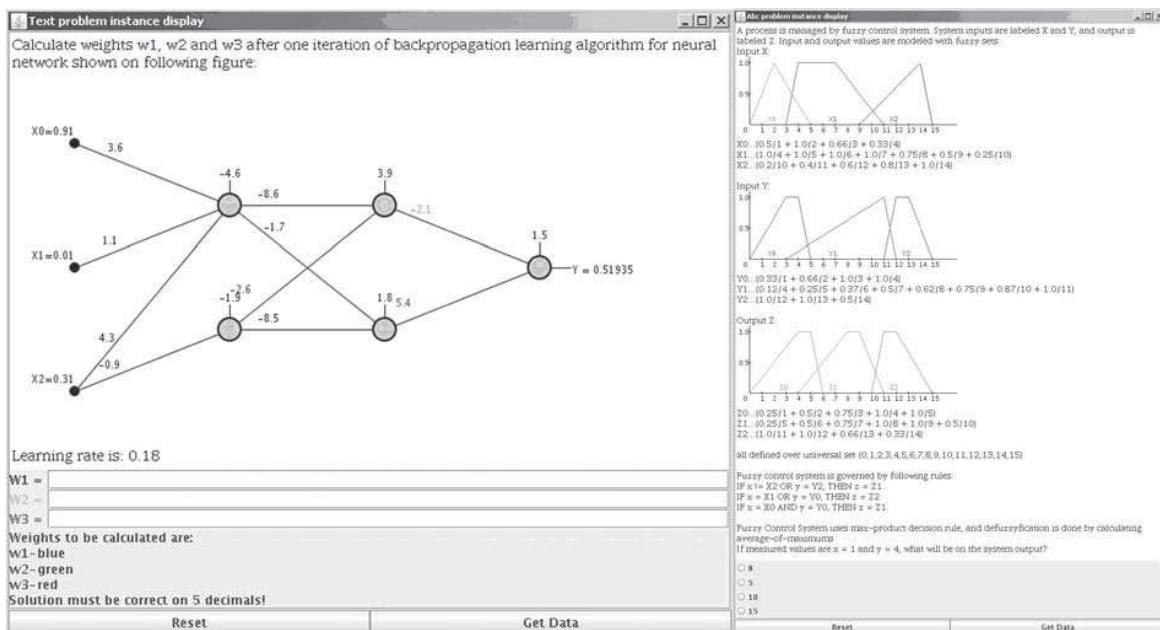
Text problem instance display

Calculate weights w1, w2 and w3 after one iteration of backpropagation learning algorithm for neural network shown on following figure:

X0=0.91
3.6
-4.6
-8.6
3.9
-2.1
1.1
-1.7
X1=0.01
1.5
Y = 0.51935
-2.6
-1.9
1.8
5.4
-8.5
4.3
-0.9
X2=0.31

Learning rate is: 0.18

W1 =
W2 =
W3 =

Weights to be calculated are:
w1-blue
w2-green
w3-red
Solution must be correct on 5 decimals!

Reset
Get Data

Abc problem instance display

A process is managed by fuzzy control system. System inputs are labeled X and Y, and output is labeled Z. Input and output values are modeled with fuzzy sets:
Input X:
1.0
0.5
0 1 2 3 4 5 6 7 8 9 10 11 12 13 14 15
X0
X1
X2

X0...(0.5/1 + 1.0/2 + 0.66/3 + 0.33/4)
X1...(1.0/4 + 1.0/5 + 1.0/6 + 1.0/7 + 0.75/8 + 0.5/9 + 0.25/10)
X2...(0.2/10 + 0.4/11 + 0.6/12 + 0.8/13 + 1.0/14)

Input Y:
1.0
0.5
0 1 2 3 4 5 6 7 8 9 10 11 12 13 14 15
Y0
Y1
Y2

Y0...(0.33/1 + 0.66/2 + 1.0/3 + 1.0/4)
Y1...(0.12/4 + 0.25/5 + 0.37/6 + 0.5/7 + 0.62/8 + 0.75/9 + 0.87/10 + 1.0/11)
Y2...(1.0/12 + 1.0/13 + 0.5/14)

Output Z:
1.0
0.5
0 1 2 3 4 5 6 7 8 9 10 11 12 13 14 15
Z0
Z1
Z2

Z0...(0.25/1 + 0.5/2 + 0.75/3 + 1.0/4 + 1.0/5)
Z1...(0.25/5 + 0.5/6 + 0.75/7 + 1.0/8 + 1.0/9 + 0.5/10)
Z2...(1.0/11 + 1.0/12 + 0.66/13 + 0.33/14)

all defined over universal set {0,1,2,3,4,5,6,7,8,9,10,11,12,13,14,15}

Fuzzy control system is governed by following rules:
IF x != X2 OR y = Y2, THEN z = Z1
IF x = X1 OR y = Y0, THEN z = Z2
IF x = X0 AND y = Y0, THEN z = Z1

Fuzzy Control System uses max-product decision rule, and defuzzyfication is done by calculating average-of-maximums
If measured values are x = 1 and y = 4, what will be on the system output?

8
5
10
15

Reset
Get Data